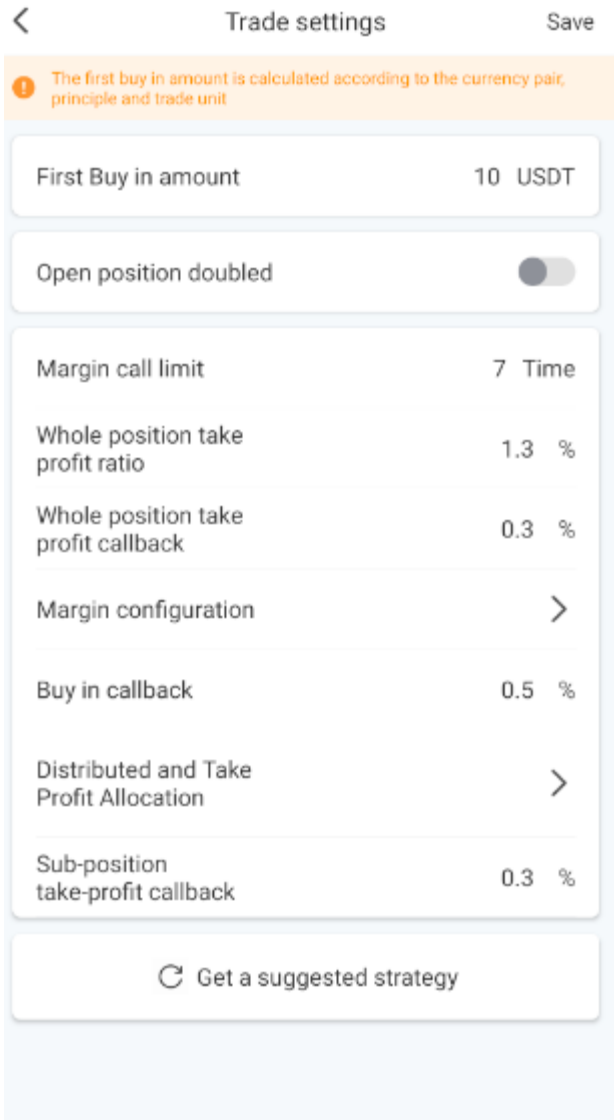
Trade settings
Save

The first buy in amount is calculated according to the currency pair, principle and trade unit

First Buy in amount
10 USDT

Open position doubled

Margin call limit
7 Time

Whole position take profit ratio
1.3 %

Whole position take profit callback
0.3 %

Margin configuration

Buy in callback
0.5 %

Distributed and Take Profit Allocation

Sub-position take-profit callback
0.3 %

Get a suggested strategy